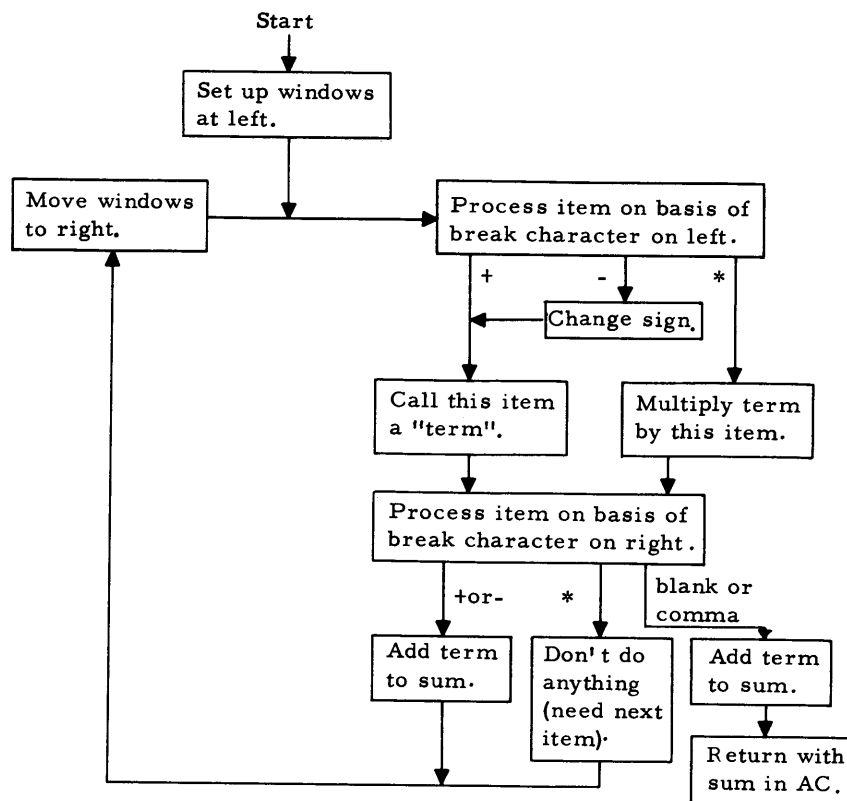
Start

Set up windows at left.

Move windows to right.

Process item on basis of break character on left.

+

-

*

Change sign.

Call this item a "term".

Multiply term by this item.

Process item on basis of break character on right.

+or-

*

blank or comma

Add term to sum.

Don't do anything (need next item).

Add term to sum.

Return with sum in AC.